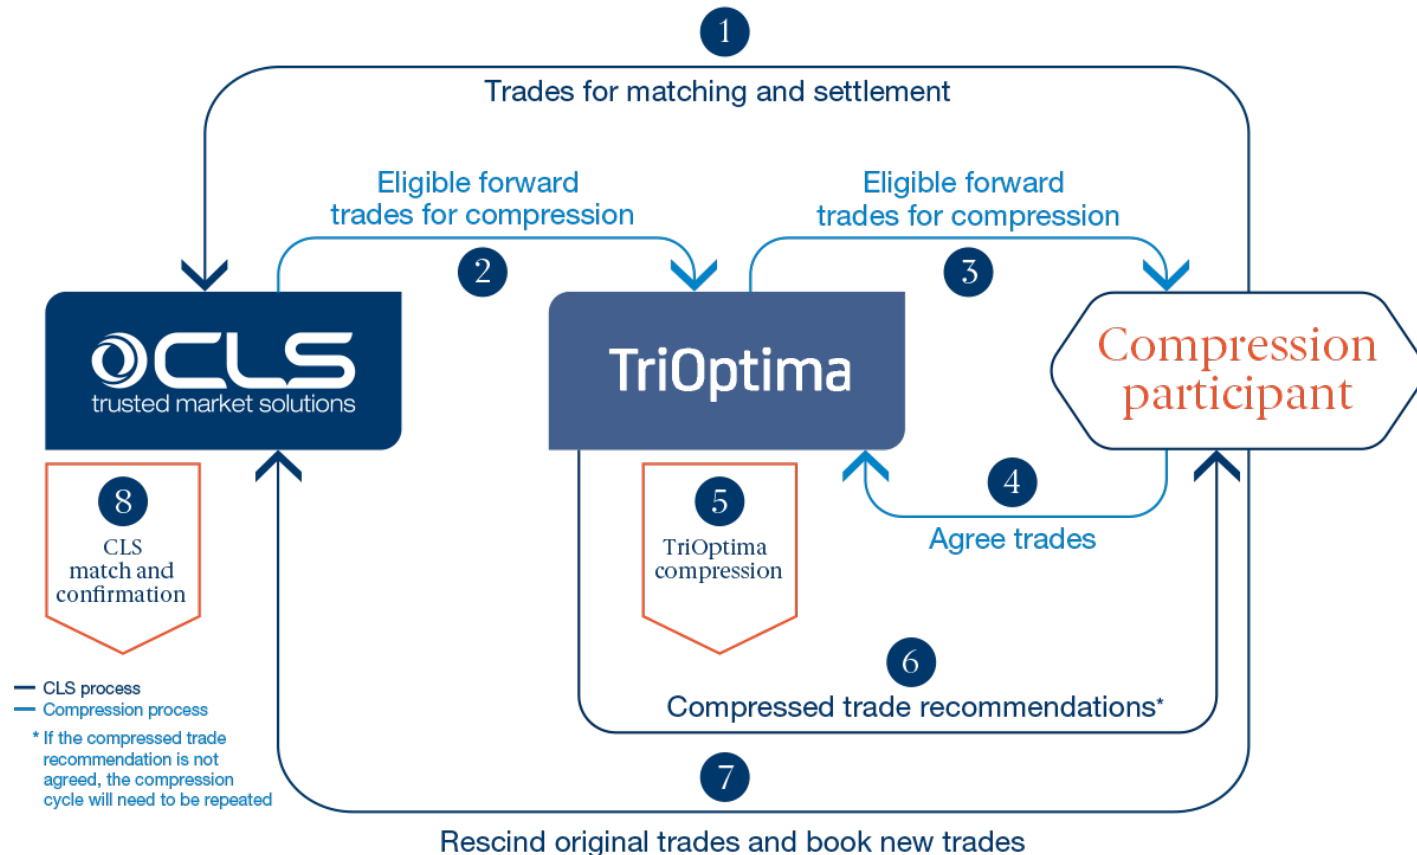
1

Trades for matching and settlement

Eligible forward trades for compression

2

Eligible forward trades for compression

3

CLS
trusted market solutions

TriOptima

Compression participant

8
CLS match and confirmation

5
TriOptima compression

4
Agree trades

6
Compressed trade recommendations*

7

Rescind original trades and book new trades

CLS process
Compression process
* If the compressed trade recommendation is not agreed, the compression cycle will need to be repeated